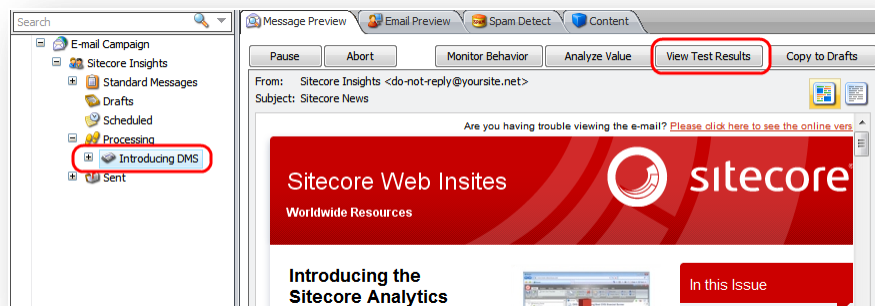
Search

E-mail Campaign
Sitecore Insights
Standard Messages
Drafts
Scheduled
Processing
Introducing DMS
Sent

Message Preview | Email Preview | Spam Detect | Content

Pause | Abort | Monitor Behavior | Analyze Value | View Test Results | Copy to Drafts

From: Sitecore Insights <do-not-reply@yoursite.net>
Subject: Sitecore News

Are you having trouble viewing the e-mail? Please click here to see the online vers

Sitecore Web Insites
Worldwide Resources
sitecore

Introducing the Sitecore Analytics

In this Issue